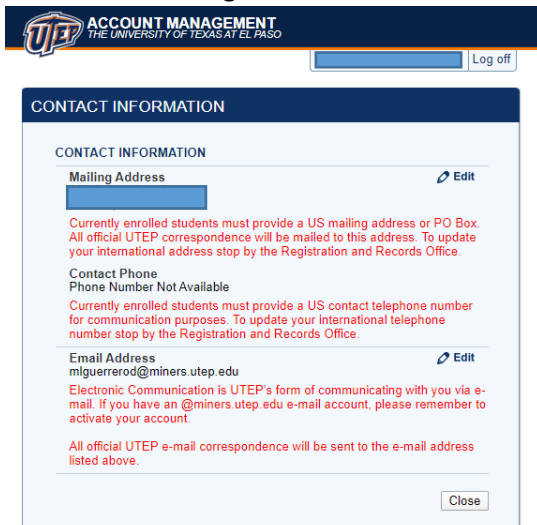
UTEP ACCOUNT MANAGEMENT
THE UNIVERSITY OF TEXAS AT EL PASO

Log off

CONTACT INFORMATION

CONTACT INFORMATION

Mailing Address

Edit

Currently enrolled students must provide a US mailing address or PO Box. All official UTEP correspondence will be mailed to this address. To update your international address stop by the Registration and Records Office.

Contact Phone
Phone Number Not Available

Currently enrolled students must provide a US contact telephone number for communication purposes. To update your international telephone number stop by the Registration and Records Office.

Email Address
mlguerrerod@miners.utep.edu

Edit

Electronic Communication is UTEP's form of communicating with you via e-mail. If you have an @miners.utep.edu e-mail account, please remember to activate your account.

All official UTEP e-mail correspondence will be sent to the e-mail address listed above.

Close